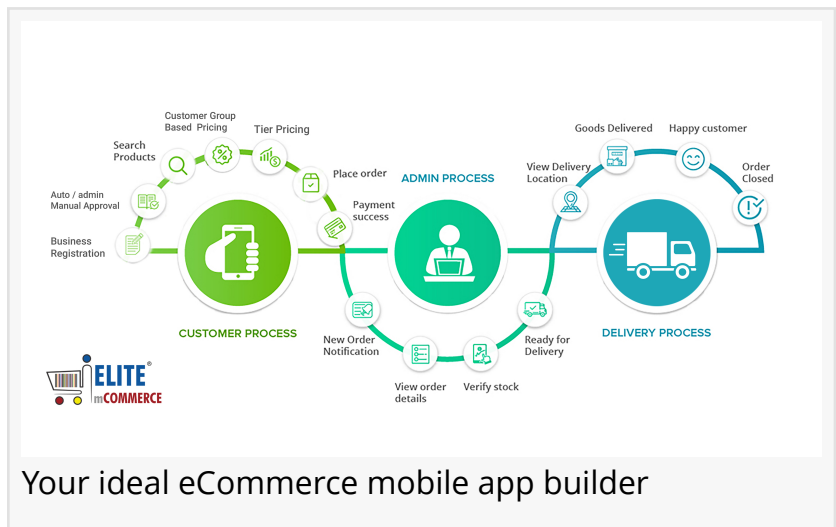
Customer Group Based Pricing

Tier Pricing

Search Products

Place order

Auto / admin Manual Approval

Payment success

Business Registration

CUSTOMER PROCESS

ADMIN PROCESS

Goods Delivered

Happy customer

View Delivery Location

Order Closed

DELIVERY PROCESS

New Order Notification

Ready for Delivery

View order details

Verify stock

ELITE® mCOMMERCE

Your ideal eCommerce mobile app builder